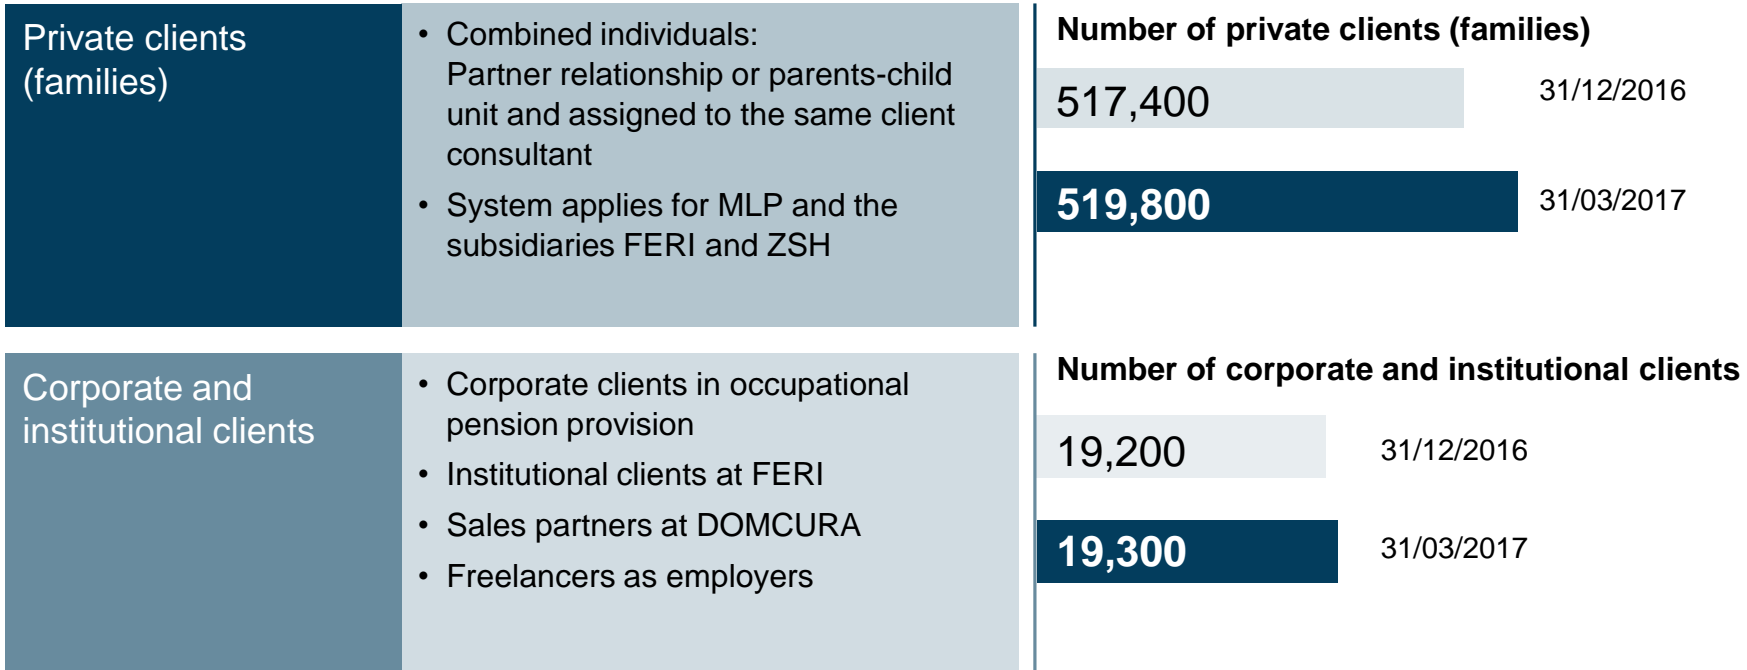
Private clients (families)

• Combined individuals: Partner relationship or parents-child unit and assigned to the same client consultant

• System applies for MLP and the subsidiaries FERI and ZSH

Number of private clients (families)

517,400 31/12/2016

519,800 31/03/2017

Corporate and institutional clients

• Corporate clients in occupational pension provision

• Institutional clients at FERI

• Sales partners at DOMCURA

• Freelancers as employers

Number of corporate and institutional clients

19,200 31/12/2016

19,300 31/03/2017